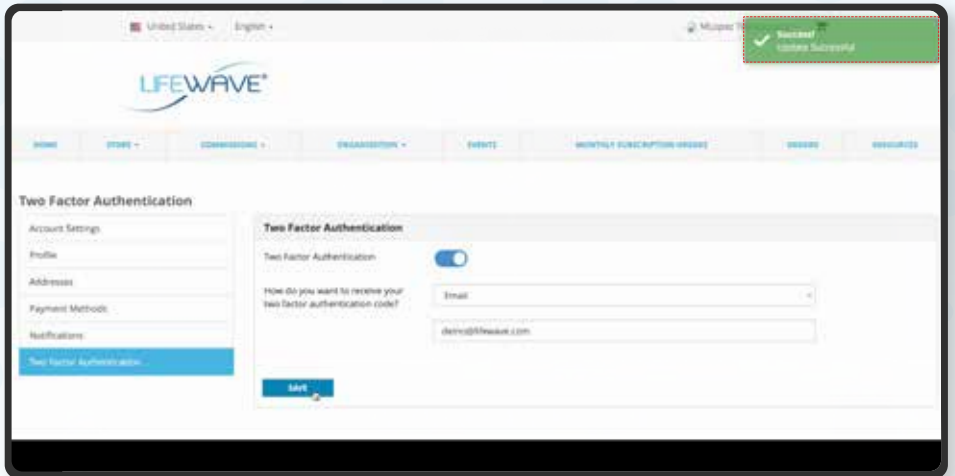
United States ▾ English ▾

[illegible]

Success!
Update Successful

LIFEWAVE

HOME STORE ▾ COMMISSIONS ▾ ORGANIZATION ▾ EVENTS MONTHLY SUBSCRIPTION ORDERS ORDERS RESOURCES

Two Factor Authentication

Account Settings
Profile
Addresses
Payment Methods
Notifications
Two Factor Authentication

Two Factor Authentication

Two Factor Authentication

How do you want to receive your two factor authentication code?

Email

demo@lifewave.com

SAVE